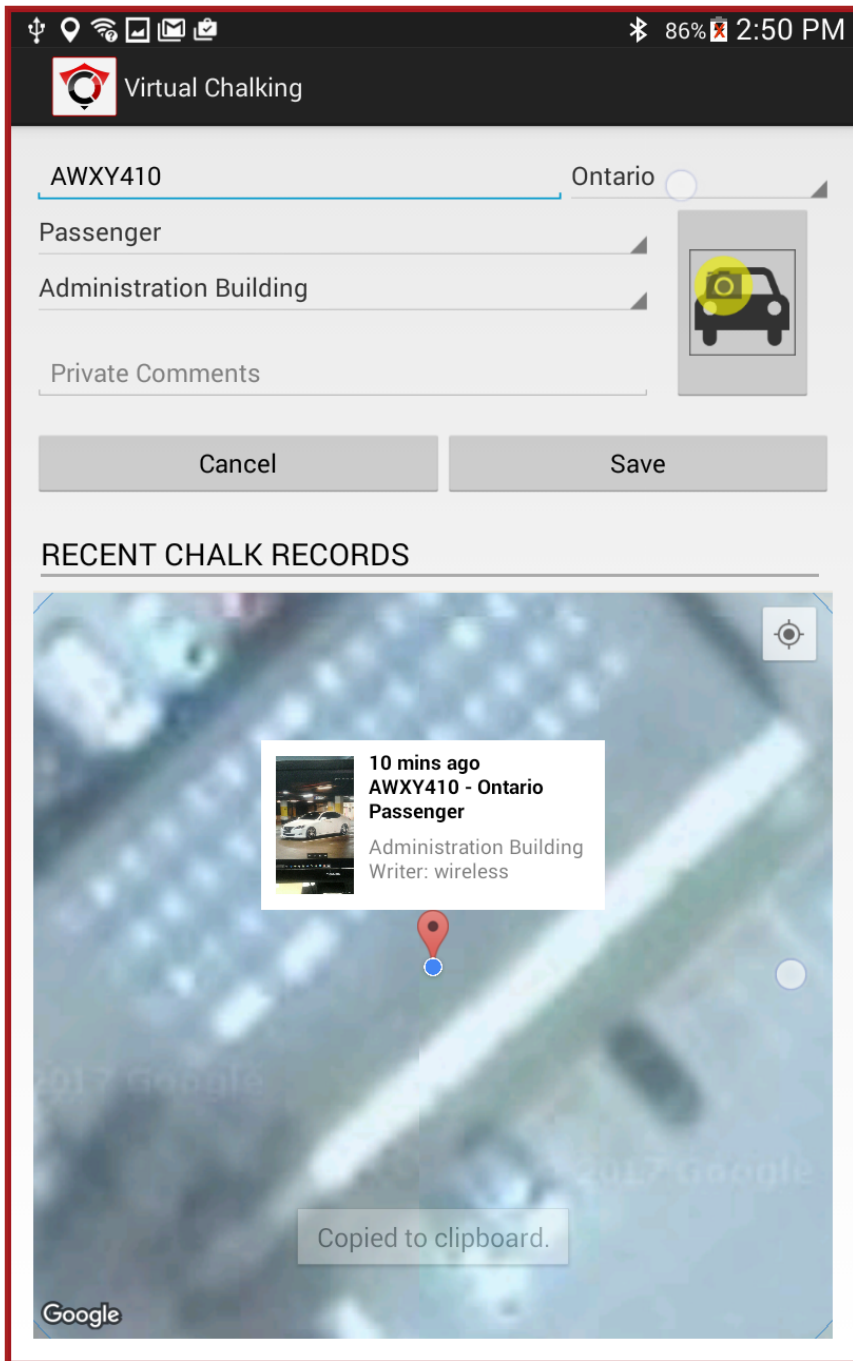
86% 2:50 PM

Virtual Chalking

AWXY410

Ontario

Passenger

Administration Building

Private Comments

Cancel

Save

RECENT CHALK RECORDS

10 mins ago
AWXY410 - Ontario
Passenger
Administration Building
Writer: wireless

©2017 Google

©2017 Google

Copied to clipboard.

Google